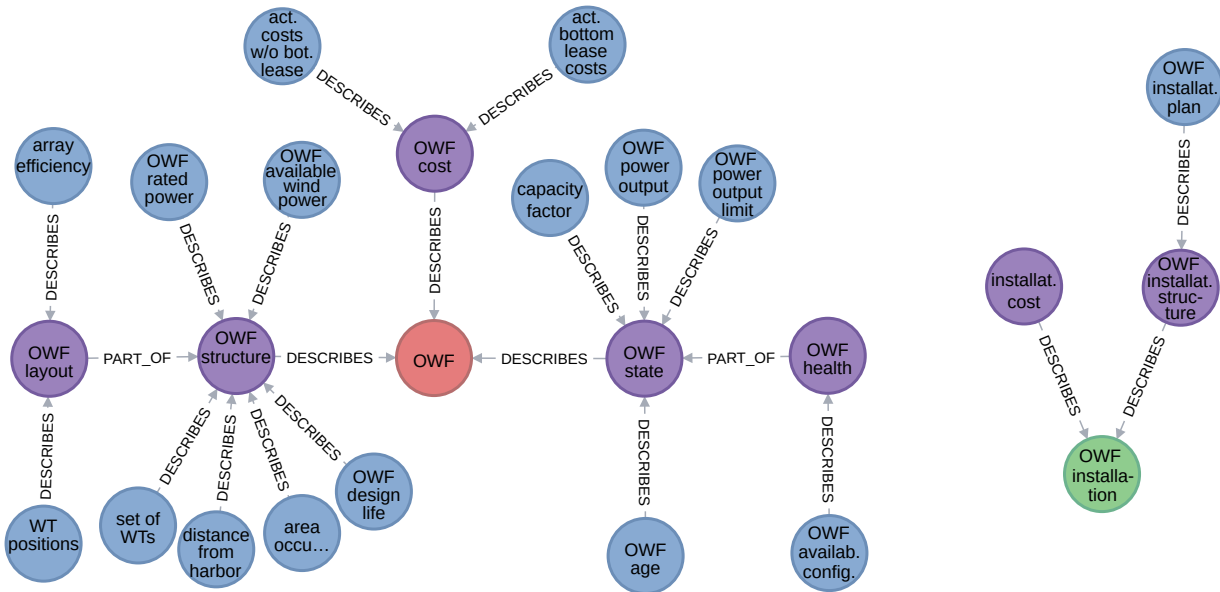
act. costs w/o bot. lease

act. bottom lease costs

DESCRIBES

DESCRIBES

OWF cost

OWF installat. plan

array efficiency

OWF rated power

OWF available wind power

capacity factor

OWF power output

OWF power output limit

DESCRIBES

DESCRIBES

DESCRIBES

DESCRIBES

DESCRIBES

DESCRIBES

DESCRIBES

DESCRIBES

installat. cost

OWF installat. structure

OWF layout

PART_OF

OWF structure

DESCRIBES

OWF

DESCRIBES

OWF state

PART_OF

OWF health

DESCRIBES

DESCRIBES

DESCRIBES

DESCRIBES

DESCRIBES

DESCRIBES

DESCRIBES

DESCRIBES

DESCRIBES

OWF installation

WT positions

set of WTs

distance from harbor

area occu…

OWF design life

OWF age

OWF availab. config.